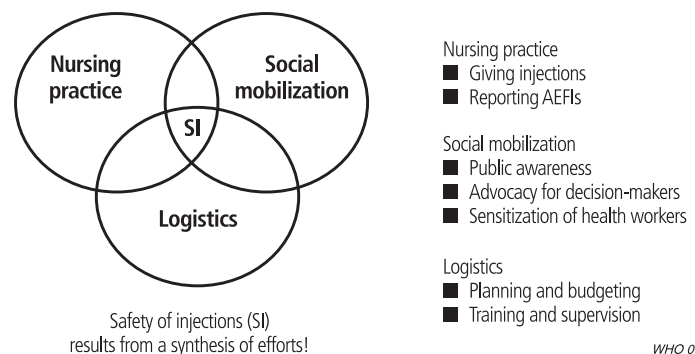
Nursing practice

Social mobilization

SI

Logistics

Safety of injections (SI) results from a synthesis of efforts!

Nursing practice
■ Giving injections
■ Reporting AEFIs

Social mobilization
■ Public awareness
■ Advocacy for decision-makers
■ Sensitization of health workers

Logistics
■ Planning and budgeting
■ Training and supervision

WHO 0